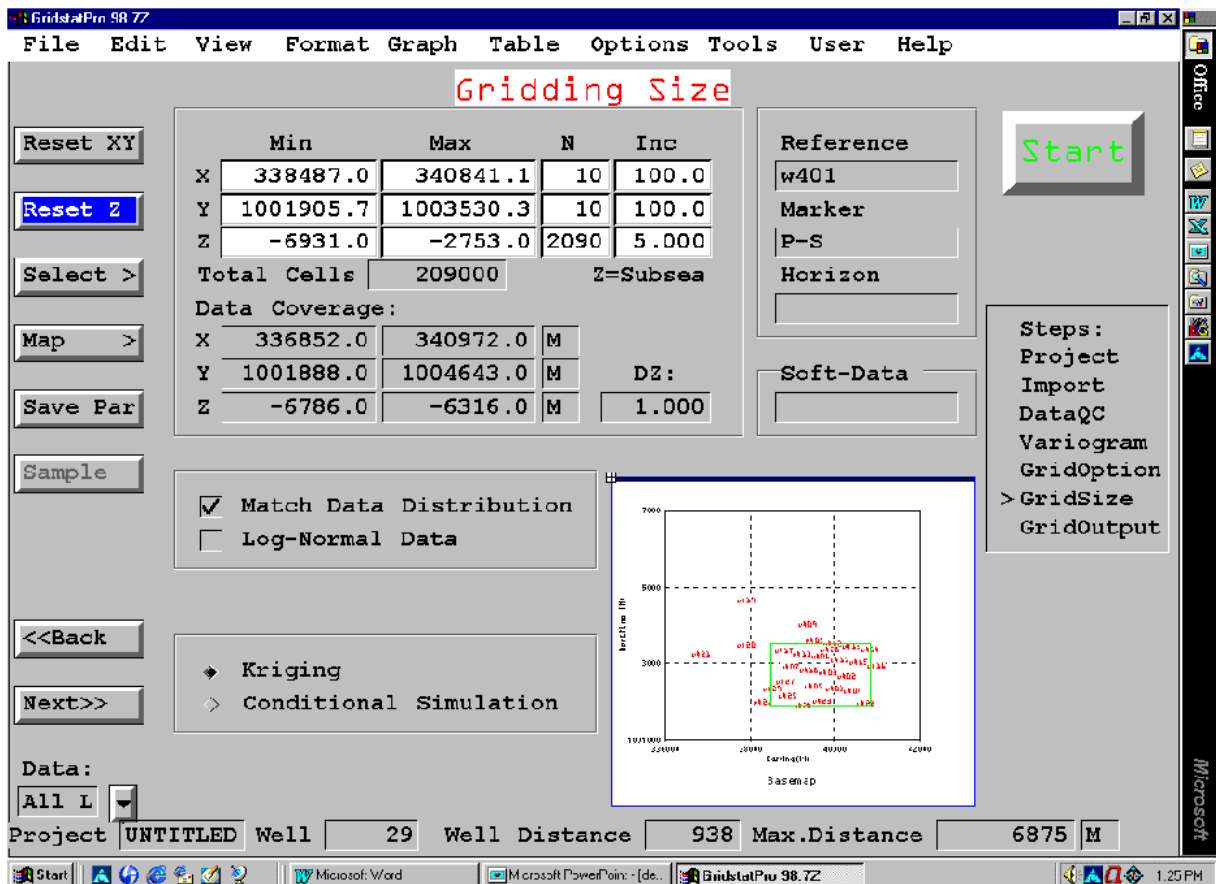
GridstatPro 98.7Z

File Edit View Format Graph Table Options Tools User Help

Gridding Size

Reset XY

Reset Z

Select >

Map >

Save Par

Sample

| | Min | Max | N | Inc |
|---|---|---|---|---|
| X | 338487.0 | 340841.1 | 10 | 100.0 |
| Y | 1001905.7 | 1003530.3 | 10 | 100.0 |
| Z | -6931.0 | -2753.0 | 2090 | 5.000 |

Total Cells 209000 Z=Subsea

Data Coverage:

| | | | |
|---|---|---|---|
| X | 336852.0 | 340972.0 | M |
| Y | 1001888.0 | 1004643.0 | M |
| Z | -6786.0 | -6316.0 | M |

DZ: 1.000

Reference
w401
Marker
P-S
Horizon

Soft-Data

Start

Steps:
Project
Import
DataQC
Variogram
GridOption
> GridSize
GridOutput

Match Data Distribution
Log-Normal Data

Kriging
Conditional Simulation

7000
5000
3000
1001000
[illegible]
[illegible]
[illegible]
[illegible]
Easting(ft)
Basemap

<<Back

Next>>

Data:
All L

Project UNTITLED Well 29 Well Distance 938 Max.Distance 6875 M

Office

Microsoft

Start | Microsoft Word | Microsoft PowerPoint - [de... | GridstatPro 98.7Z | 1:25 PM